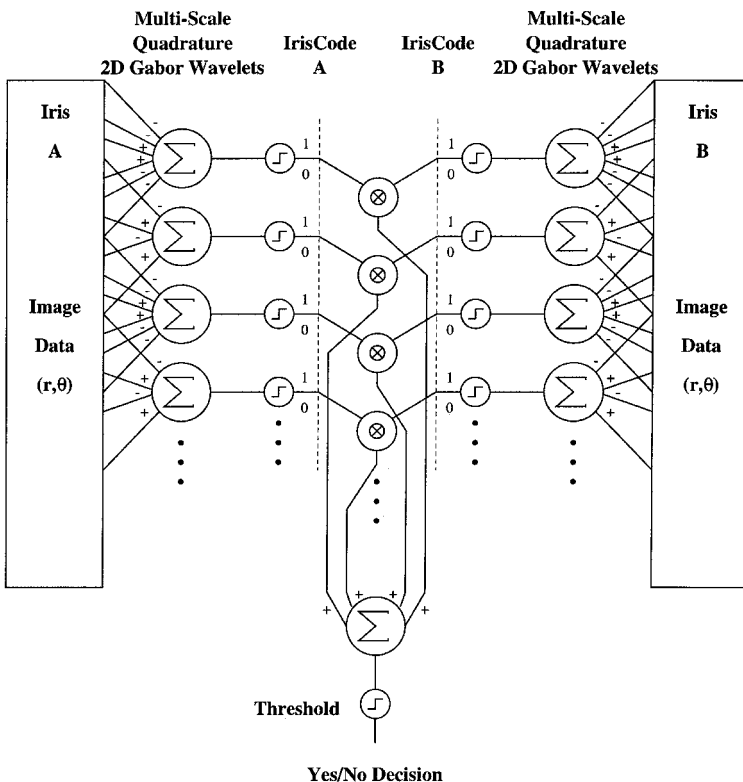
Multi-Scale Quadrature 2D Gabor Wavelets

IrisCode A

IrisCode B

Multi-Scale Quadrature 2D Gabor Wavelets

Iris A

Image Data (r,θ)

Iris B

Image Data (r,θ)

1 0

1 0

1 0

1 0

1 0

1 0

1 0

1 0

+ + + +

Threshold

Yes/No Decision